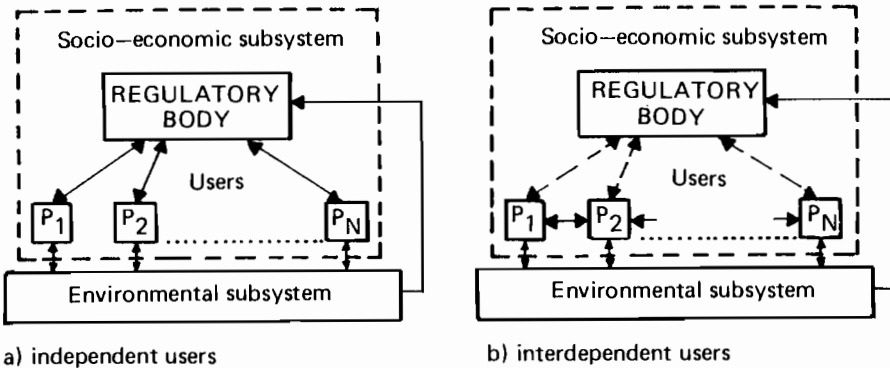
Socio–economic subsystem

REGULATORY BODY

Users

$P_1$ $P_2$ $P_N$

Environmental subsystem

a) independent users

Socio–economic subsystem

REGULATORY BODY

Users

$P_1$ $P_2$ $P_N$

Environmental subsystem

b) interdependent users